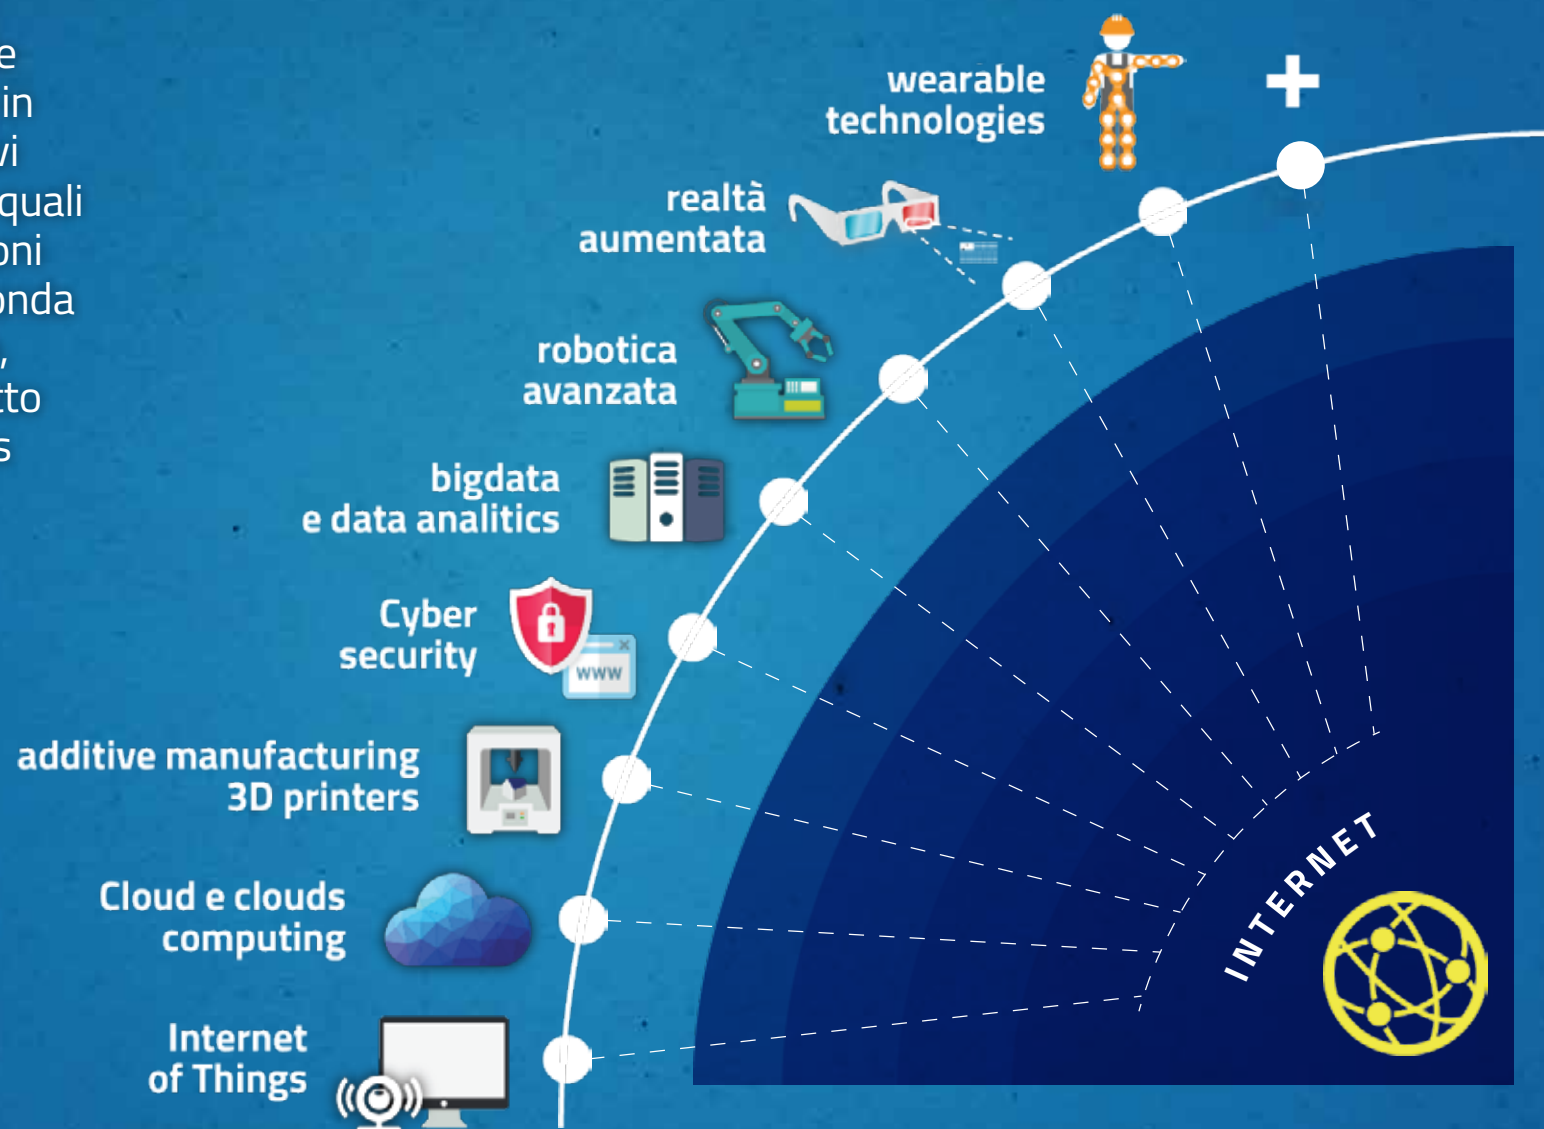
e
in
vi
quali
oni
onda
,
tto
s

wearable technologies

+

realtà aumentata

robotica avanzata

bigdata e data analitics

Cyber security

www

additive manufacturing 3D printers

Cloud e clouds computing

Internet of Things

INTERNET